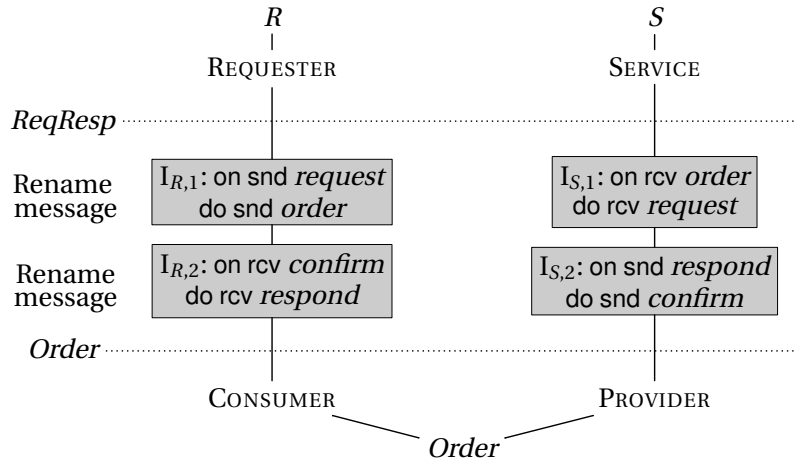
$R$

REQUESTER

$S$

SERVICE

*ReqResp*

Rename message

$I_{R,1}$: on snd *request* do snd *order*

$I_{S,1}$: on rcv *order* do rcv *request*

Rename message

$I_{R,2}$: on rcv *confirm* do rcv *respond*

$I_{S,2}$: on snd *respond* do snd *confirm*

*Order*

CONSUMER

PROVIDER

*Order*